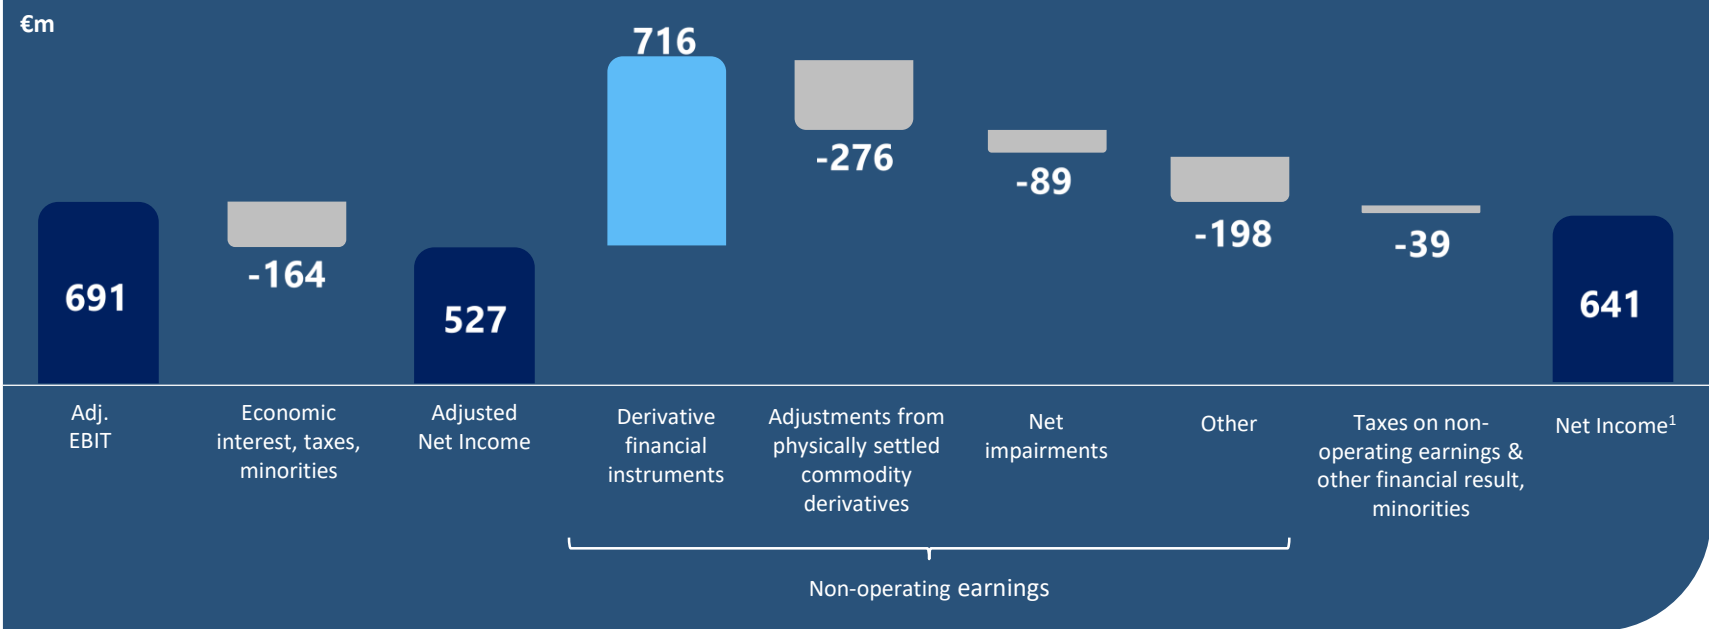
€m

691

-164

527

716

-276

-89

-198

-39

641

Adj. EBIT

Economic interest, taxes, minorities

Adjusted Net Income

Derivative financial instruments

Adjustments from physically settled commodity derivatives

Net impairments

Other

Taxes on non-operating earnings & other financial result, minorities

Net Income$^1$

Non-operating earnings